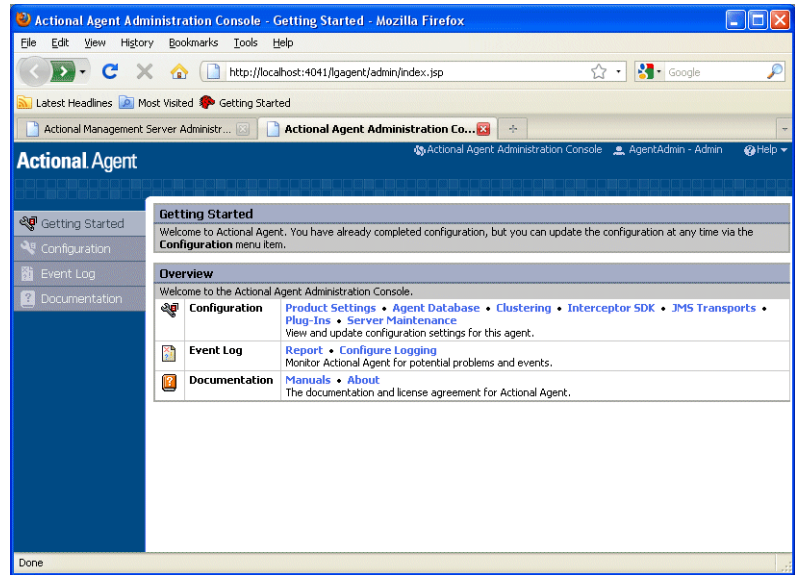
Actional Agent Administration Console - Getting Started - Mozilla Firefox

File Edit View History Bookmarks Tools Help

http://localhost:4041/lgagent/admin/index.jsp

Google

Latest Headlines Most Visited Getting Started

Actional Management Server Administr...

Actional Agent Administration Co...

Actional Agent

Actional Agent Administration Console AgentAdmin - Admin Help

Getting Started
Configuration
Event Log
Documentation

Getting Started

Welcome to Actional Agent. You have already completed configuration, but you can update the configuration at any time via the **Configuration** menu item.

Overview

Welcome to the Actional Agent Administration Console.

| | | |
|---|---|---|
| | Configuration | Product Settings • Agent Database • Clustering • Interceptor SDK • JMS Transports • Plug-Ins • Server Maintenance<br>View and update configuration settings for this agent. |
| | Event Log | Report • Configure Logging<br>Monitor Actional Agent for potential problems and events. |
| | Documentation | Manuals • About<br>The documentation and license agreement for Actional Agent. |

Done